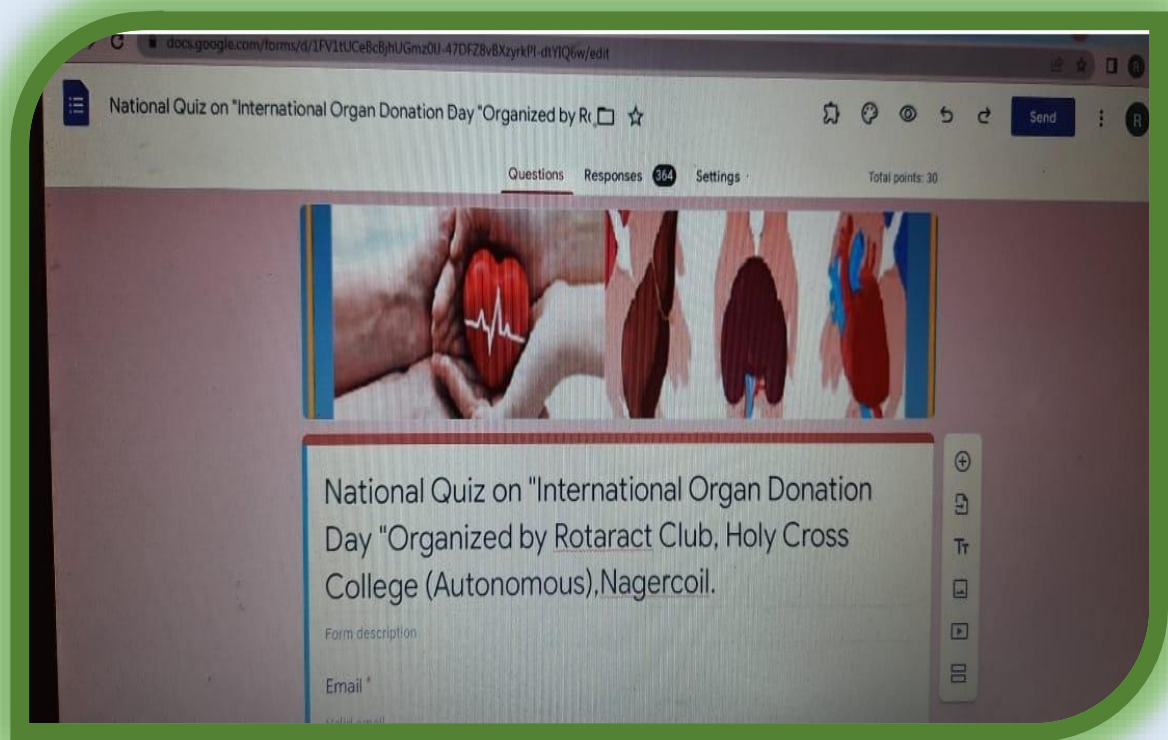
docs.google.com/forms/d/1FV1tUCeBcBjhUGmz0IJ-47DFZ8vBXzyrkPl-dtYIQ6w/edit

National Quiz on "International Organ Donation Day "Organized by R

Send

R

Questions Responses 364 Settings

Total points: 30

National Quiz on "International Organ Donation Day "Organized by Rotaract Club, Holy Cross College (Autonomous),Nagercoil.

Form description

Email *

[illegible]